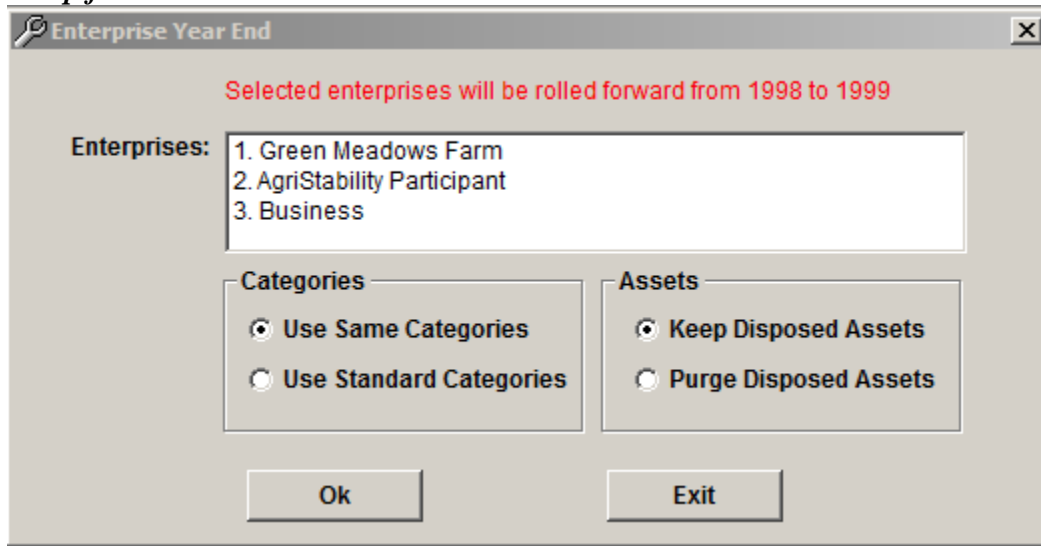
Enterprise Year End

Selected enterprises will be rolled forward from 1998 to 1999

Enterprises:
1. Green Meadows Farm
2. AgriStability Participant
3. Business

Categories
Use Same Categories
Use Standard Categories

Assets
Keep Disposed Assets
Purge Disposed Assets

Ok
Exit